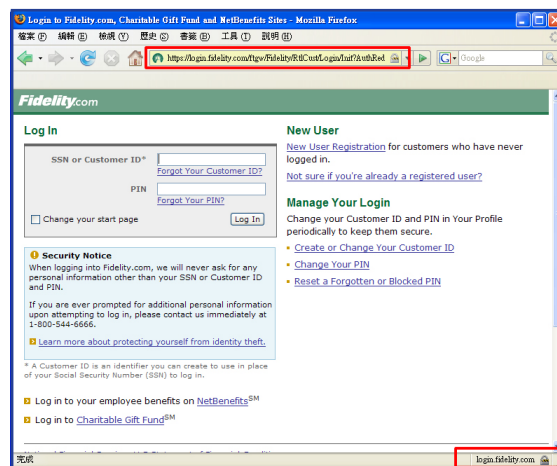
Login to Fidelity.com, Charitable Gift Fund and NetBenefits Sites - Mozilla Firefox

檔案 (F) 編輯 (E) 檢視 (V) 歷史 (S) 書籤 (B) 工具 (T) 說明 (H)

https://login.fidelity.com/ftgw/Fidelity/RtlCust/Login/Init?AuthRed

Google

Fidelity.com

Log In

SSN or Customer ID*

Forgot Your Customer ID?

PIN

Forgot Your PIN?

Change your start page

Log In

Security Notice

When logging into Fidelity.com, we will never ask for any personal information other than your SSN or Customer ID and PIN.

If you are ever prompted for additional personal information upon attempting to log in, please contact us immediately at 1-800-544-6666.

Learn more about protecting yourself from identity theft.

* A Customer ID is an identifier you can create to use in place of your Social Security Number (SSN) to log in.

Log in to your employee benefits on NetBenefits$^{SM}$

Log in to Charitable Gift Fund$^{SM}$

New User

New User Registration for customers who have never logged in.

Not sure if you're already a registered user?

Manage Your Login

Change your Customer ID and PIN in Your Profile periodically to keep them secure.

Create or Change Your Customer ID

Change Your PIN

Reset a Forgotten or Blocked PIN

完成

login.fidelity.com